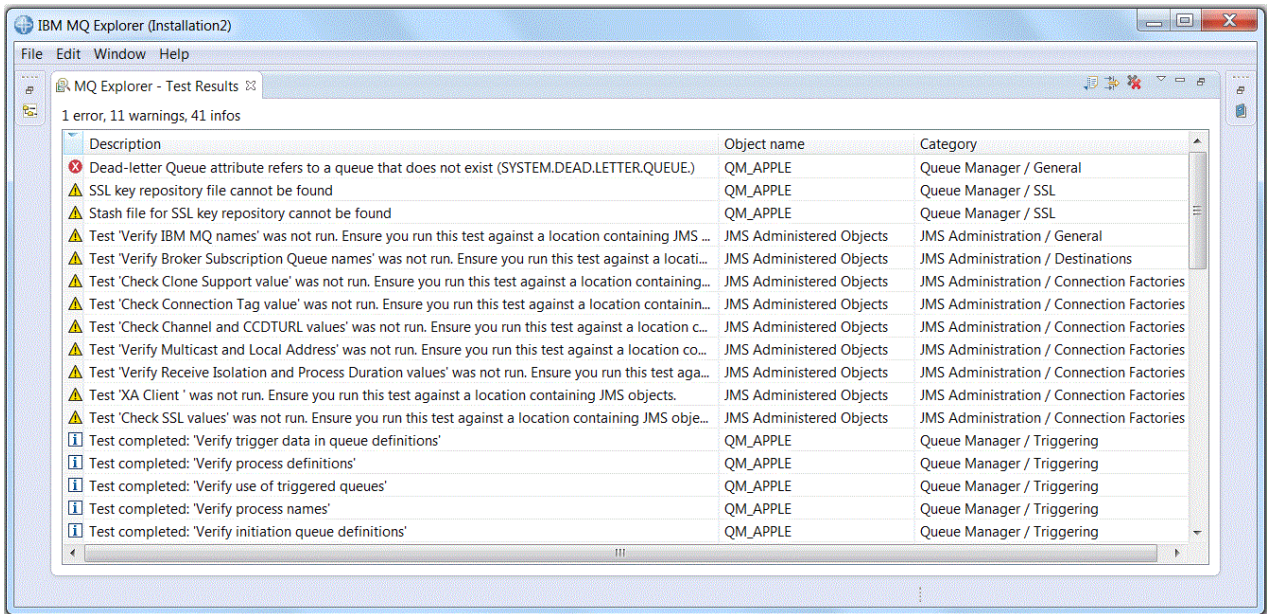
IBM MQ Explorer (Installation2)

File Edit Window Help

MQ Explorer - Test Results

1 error, 11 warnings, 41 infos

| Description | Object name | Category |
|---|---|---|
| Dead-letter Queue attribute refers to a queue that does not exist (SYSTEM.DEAD.LETTER.QUEUE.) | QM_APPLE | Queue Manager / General |
| SSL key repository file cannot be found | QM_APPLE | Queue Manager / SSL |
| Stash file for SSL key repository cannot be found | QM_APPLE | Queue Manager / SSL |
| Test 'Verify IBM MQ names' was not run. Ensure you run this test against a location containing JMS ... | JMS Administered Objects | JMS Administration / General |
| Test 'Verify Broker Subscription Queue names' was not run. Ensure you run this test against a locati... | JMS Administered Objects | JMS Administration / Destinations |
| Test 'Check Clone Support value' was not run. Ensure you run this test against a location containing... | JMS Administered Objects | JMS Administration / Connection Factories |
| Test 'Check Connection Tag value' was not run. Ensure you run this test against a location containin... | JMS Administered Objects | JMS Administration / Connection Factories |
| Test 'Check Channel and CCDTURL values' was not run. Ensure you run this test against a location c... | JMS Administered Objects | JMS Administration / Connection Factories |
| Test 'Verify Multicast and Local Address' was not run. Ensure you run this test against a location co... | JMS Administered Objects | JMS Administration / Connection Factories |
| Test 'Verify Receive Isolation and Process Duration values' was not run. Ensure you run this test aga... | JMS Administered Objects | JMS Administration / Connection Factories |
| Test 'XA Client ' was not run. Ensure you run this test against a location containing JMS objects. | JMS Administered Objects | JMS Administration / Connection Factories |
| Test 'Check SSL values' was not run. Ensure you run this test against a location containing JMS obje... | JMS Administered Objects | JMS Administration / Connection Factories |
| Test completed: 'Verify trigger data in queue definitions' | QM_APPLE | Queue Manager / Triggering |
| Test completed: 'Verify process definitions' | QM_APPLE | Queue Manager / Triggering |
| Test completed: 'Verify use of triggered queues' | QM_APPLE | Queue Manager / Triggering |
| Test completed: 'Verify process names' | QM_APPLE | Queue Manager / Triggering |
| Test completed: 'Verify initiation queue definitions' | QM_APPLE | Queue Manager / Triggering |